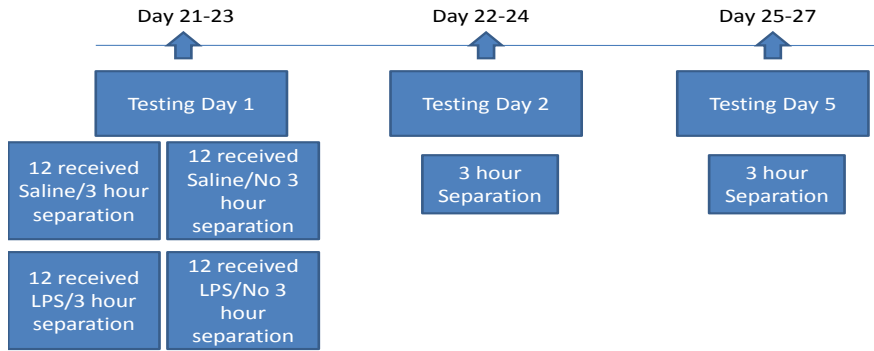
Day 21-23

Day 22-24

Day 25-27

Testing Day 1

Testing Day 2

Testing Day 5

12 received Saline/3 hour separation

12 received Saline/No 3 hour separation

12 received LPS/3 hour separation

12 received LPS/No 3 hour separation

3 hour Separation

3 hour Separation